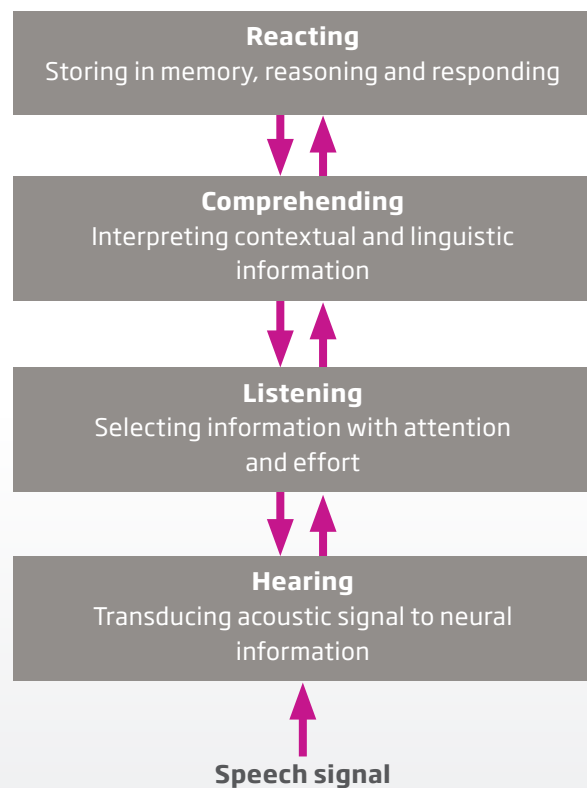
**Reacting**
Storing in memory, reasoning and responding

**Comprehending**
Interpreting contextual and linguistic information

**Listening**
Selecting information with attention and effort

**Hearing**
Transducing acoustic signal to neural information

**Speech signal**